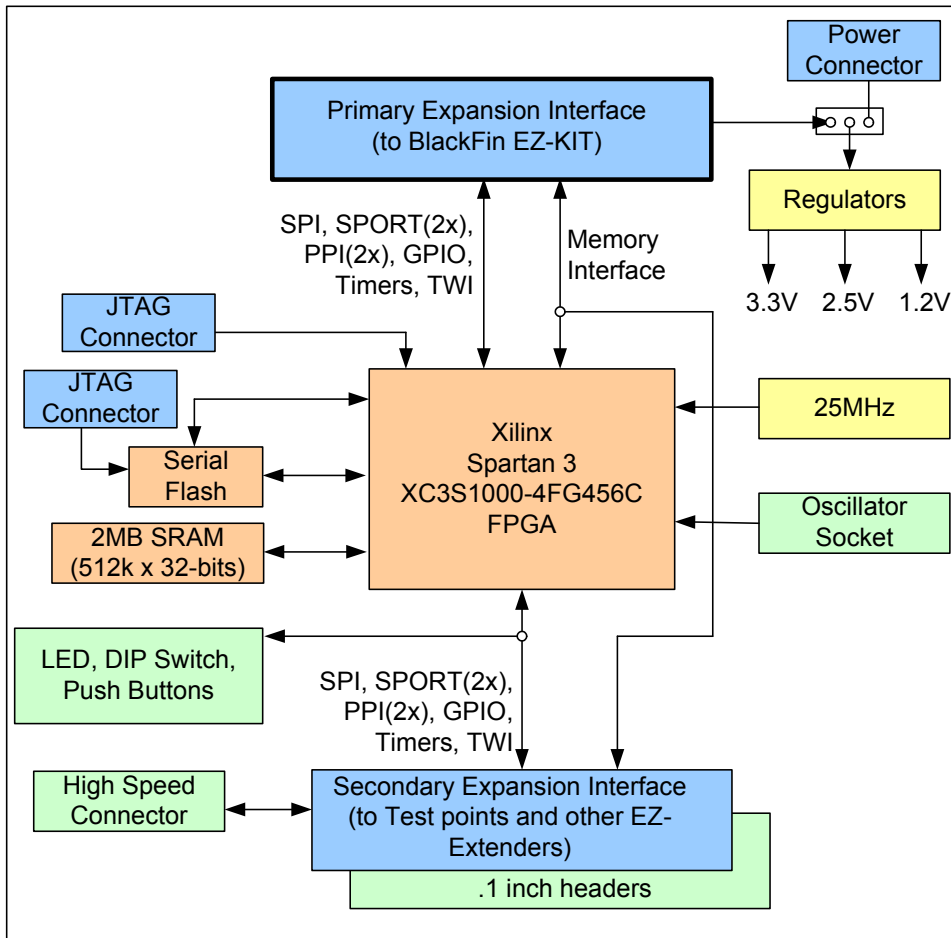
Power Connector

Primary Expansion Interface (to BlackFin EZ-KIT)

Regulators

3.3V 2.5V 1.2V

SPI, SPORT(2x), PPI(2x), GPIO, Timers, TWI

Memory Interface

JTAG Connector

JTAG Connector

Serial Flash

2MB SRAM (512k x 32-bits)

Xilinx Spartan 3 XC3S1000-4FG456C FPGA

25MHz

Oscillator Socket

LED, DIP Switch, Push Buttons

SPI, SPORT(2x), PPI(2x), GPIO, Timers, TWI

High Speed Connector

Secondary Expansion Interface (to Test points and other EZ-Extenders)

.1 inch headers